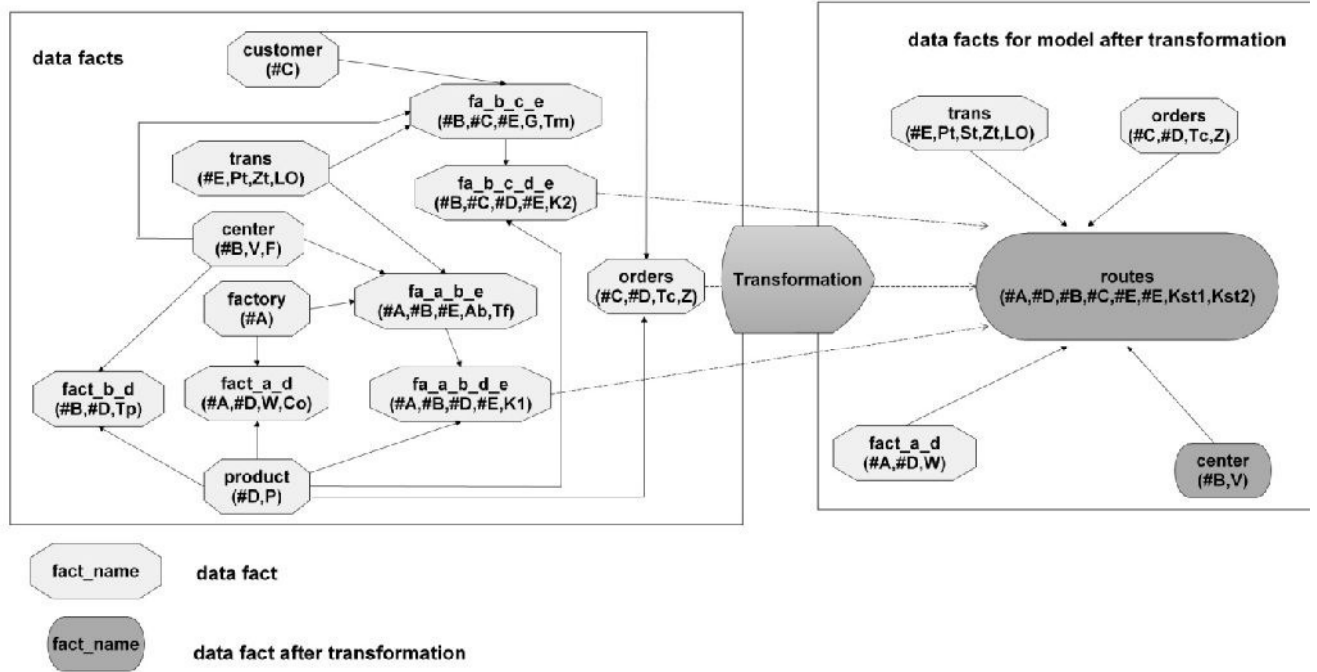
data facts

customer
(#C)

fa_b_c_e
(#B,#C,#E,G,Tm)

trans
(#E,Pt,Zt,LO)

fa_b_c_d_e
(#B,#C,#D,#E,K2)

center
(#B,V,F)

factory
(#A)

fa_a_b_e
(#A,#B,#E,Ab,Tf)

orders
(#C,#D,Tc,Z)

fact_b_d
(#B,#D,Tp)

fact_a_d
(#A,#D,W,Co)

fa_a_b_d_e
(#A,#B,#D,#E,K1)

product
(#D,P)

Transformation

data facts for model after transformation

trans
(#E,Pt,St,Zt,LO)

orders
(#C,#D,Tc,Z)

routes
(#A,#D,#B,#C,#E,#E,Kst1,Kst2)

fact_a_d
(#A,#D,W)

center
(#B,V)

fact_name
data fact

fact_name
data fact after transformation